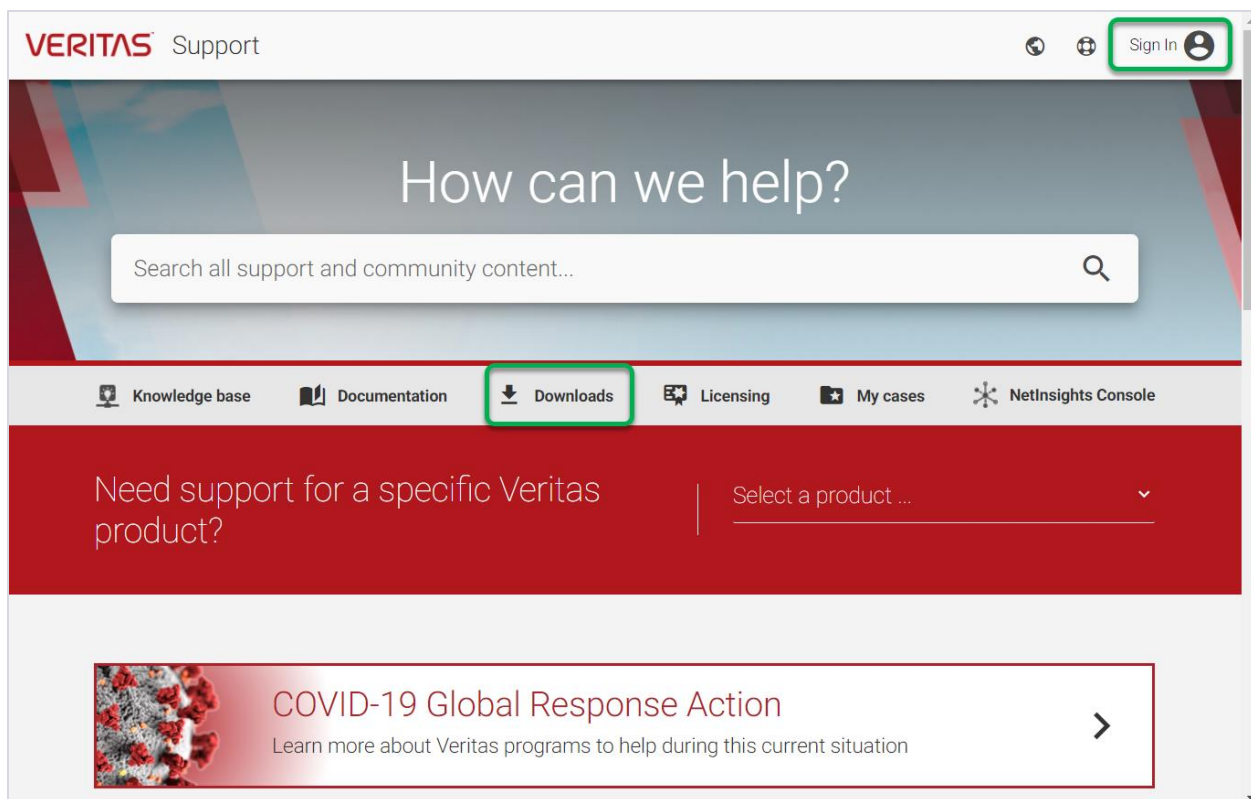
VERITAS Support

Sign In

How can we help?

Search all support and community content...

Knowledge base Documentation Downloads Licensing My cases NetInsights Console

Need support for a specific Veritas product?

Select a product ...

COVID-19 Global Response Action

Learn more about Veritas programs to help during this current situation